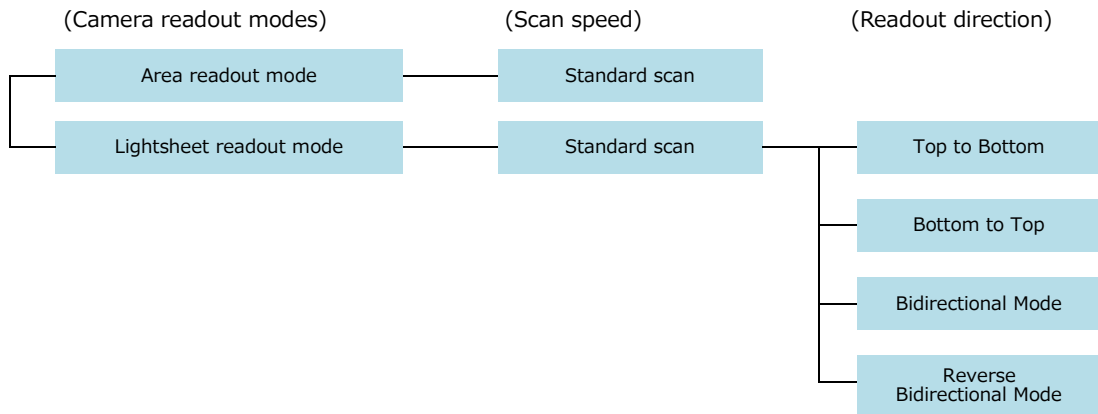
(Camera readout modes)

(Scan speed)

(Readout direction)

Area readout mode

Standard scan

Lightsheet readout mode

Standard scan

Top to Bottom

Bottom to Top

Bidirectional Mode

Reverse Bidirectional Mode